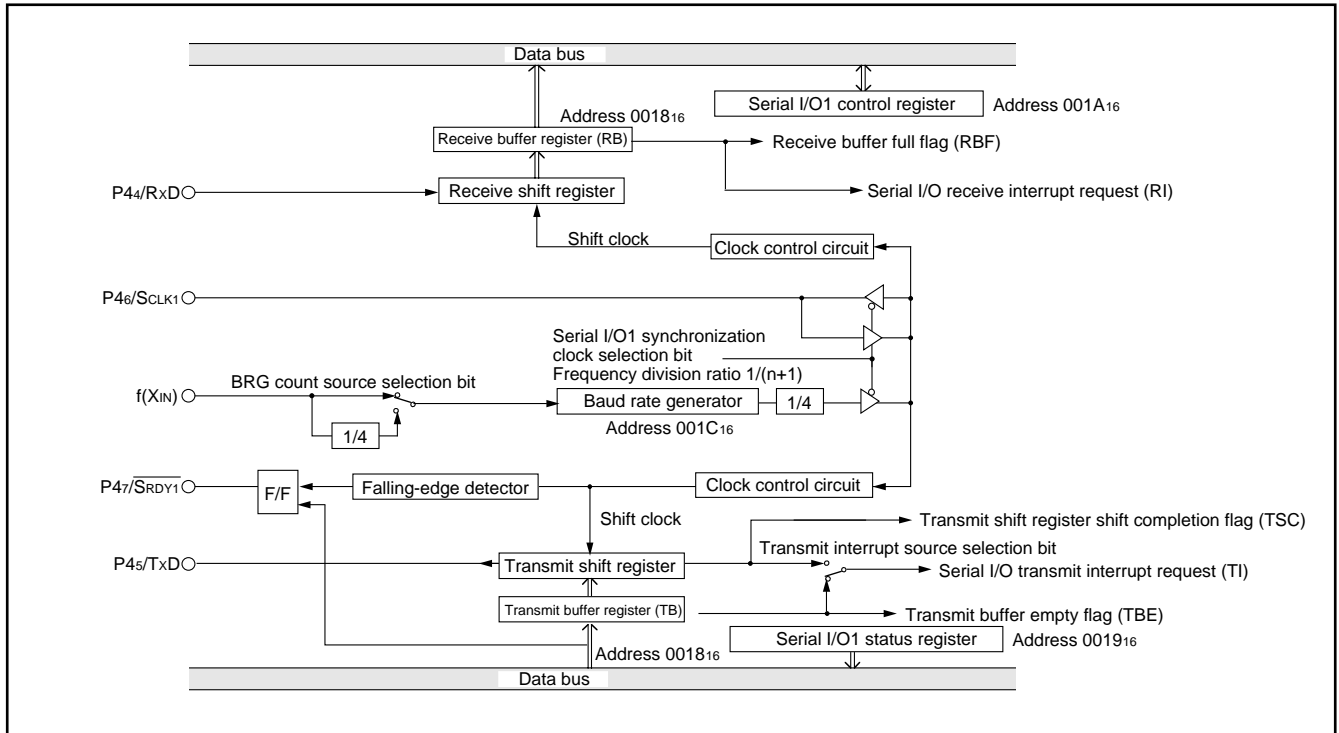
Data bus

Serial I/O1 control register

Address 001A$_{16}$

Address 0018$_{16}$

Receive buffer register (RB)

Receive buffer full flag (RBF)

P4$_4$/R$_X$D

Receive shift register

Serial I/O receive interrupt request (RI)

Shift clock

Clock control circuit

P4$_6$/S$_{CLK1}$

Serial I/O1 synchronization clock selection bit

Frequency division ratio 1/(n+1)

BRG count source selection bit

f(X$_{IN}$)

Baud rate generator

1/4

1/4

Address 001C$_{16}$

P4$_7$/$\overline{S_{RDY1}}$

F/F

Falling-edge detector

Clock control circuit

Shift clock

Transmit shift register shift completion flag (TSC)

Transmit interrupt source selection bit

P4$_5$/T$_X$D

Transmit shift register

Serial I/O transmit interrupt request (TI)

Transmit buffer register (TB)

Transmit buffer empty flag (TBE)

Serial I/O1 status register

Address 0019$_{16}$

Address 0018$_{16}$

Data bus